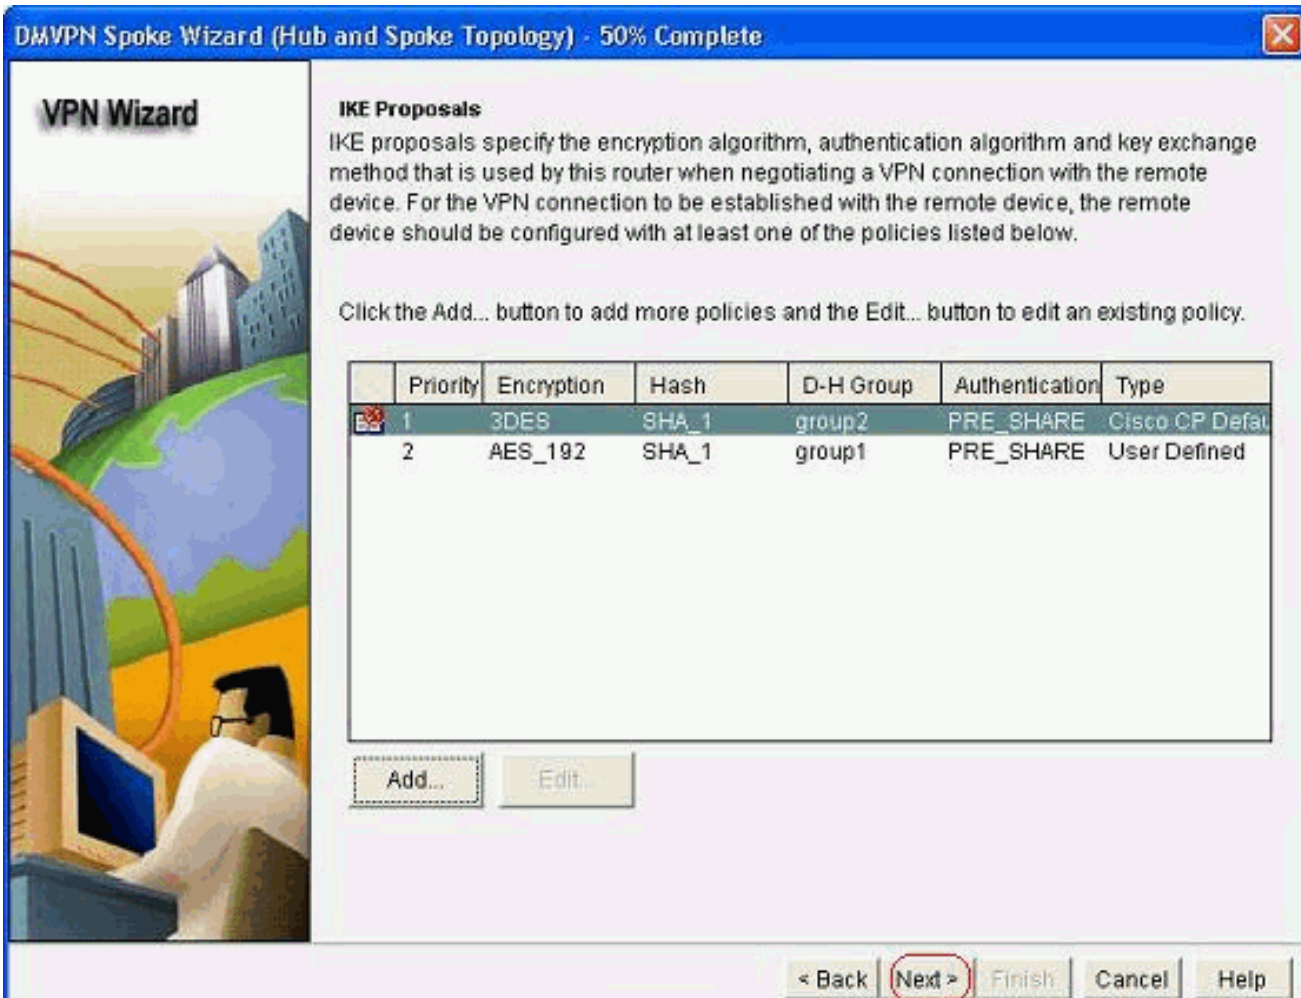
DMVPN Spoke Wizard (Hub and Spoke Topology) - 50% Complete

VPN Wizard

IKE Proposals

IKE proposals specify the encryption algorithm, authentication algorithm and key exchange method that is used by this router when negotiating a VPN connection with the remote device. For the VPN connection to be established with the remote device, the remote device should be configured with at least one of the policies listed below.

Click the Add... button to add more policies and the Edit... button to edit an existing policy.

| | Priority | Encryption | Hash | D-H Group | Authentication | Type |
|---|---|---|---|---|---|---|
| | 1 | 3DES | SHA_1 | group2 | PRE_SHARE | Cisco CP Defau |
| | 2 | AES_192 | SHA_1 | group1 | PRE_SHARE | User Defined |

Add... Edit...

< Back Next > Finish Cancel Help